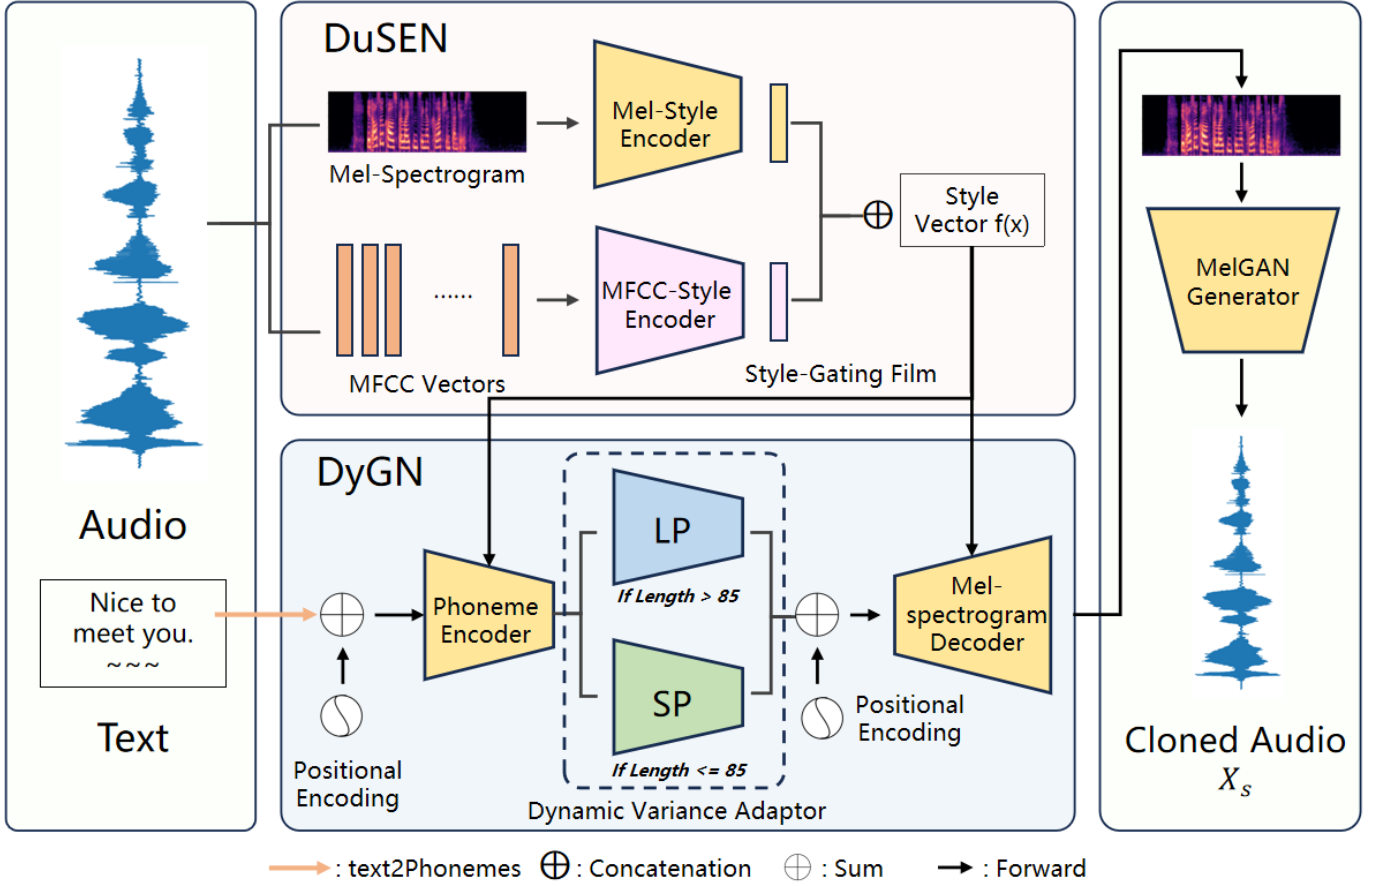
DuSEN

Mel-Spectrogram

Mel-Style Encoder

MFCC Vectors

......

MFCC-Style Encoder

Style Vector f(x)

Style-Gating Film

Audio

Nice to meet you. ~~~

Text

DyGN

Phoneme Encoder

LP

If Length > 85

SP

If Length <= 85

Dynamic Variance Adaptor

Positional Encoding

Positional Encoding

Mel-spectrogram Decoder

MelGAN Generator

Cloned Audio
$X_s$

: text2Phonemes $\oplus$ : Concatenation $\oplus$ : Sum → : Forward